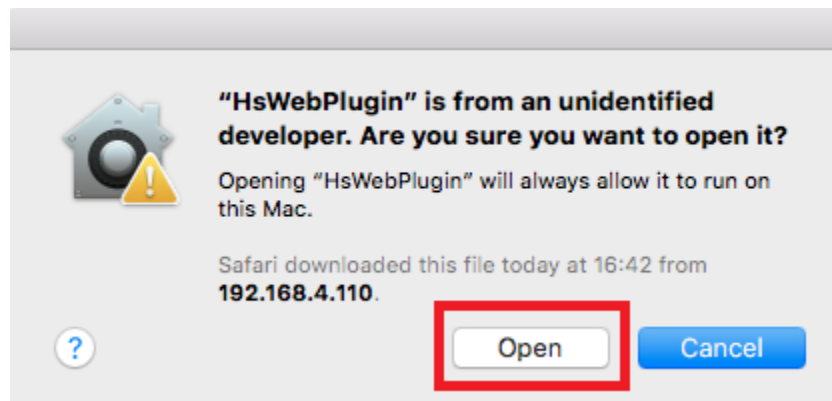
"HsWebPlugin" is from an unidentified developer. Are you sure you want to open it?

Opening "HsWebPlugin" will always allow it to run on this Mac.

Safari downloaded this file today at 16:42 from **192.168.4.110**.

?

Open

Cancel